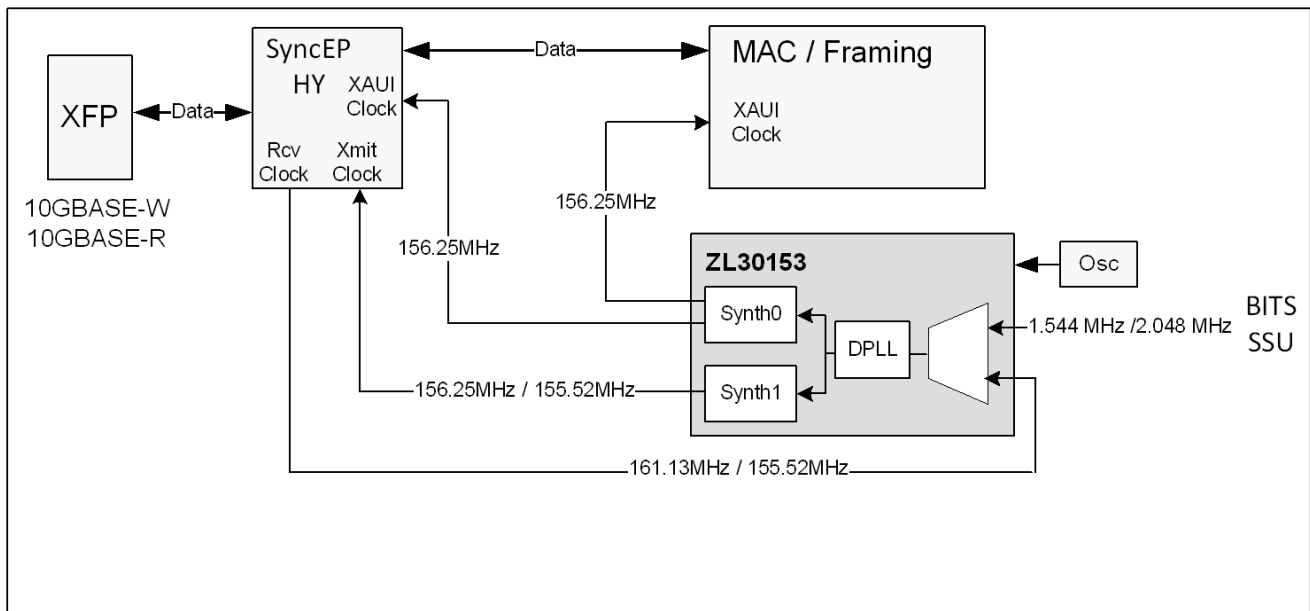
XFP

Data

10GBASE-W
10GBASE-R

SyncEP
HY
XAUI Clock
Rcv Clock
Xmit Clock

Data

MAC / Framing

XAUI Clock

156.25MHz

156.25MHz

ZL30153

Osc

Synth0

DPLL

Synth1

1.544 MHz /2.048 MHz

BITS
SSU

156.25MHz / 155.52MHz

161.13MHz / 155.52MHz